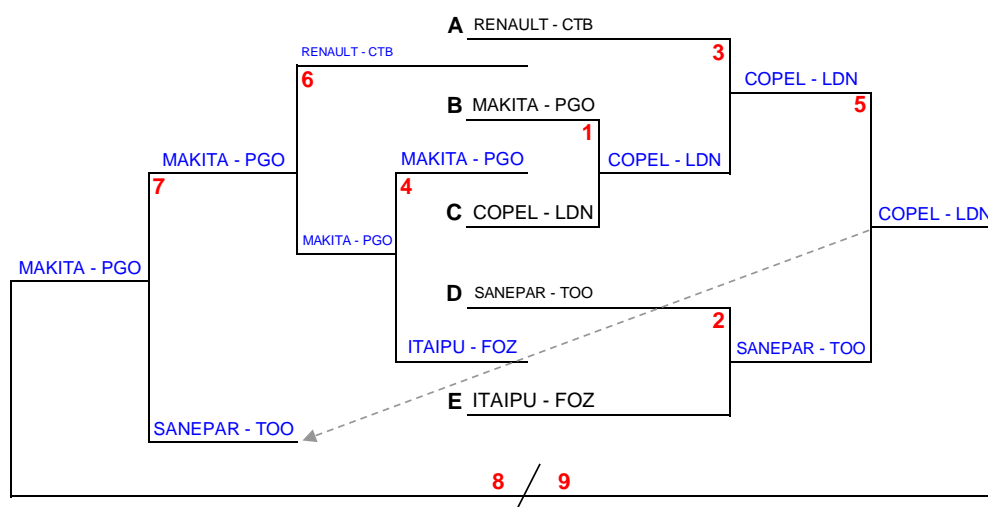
A RENAULT - CTB

3

RENAULT - CTB

6

COPEL - LDN

5

B MAKITA - PGO

1

MAKITA - PGO

MAKITA - PGO

COPEL - LDN

7

4

C COPEL - LDN

COPEL - LDN

MAKITA - PGO

MAKITA - PGO

D SANEPAR - TOO

2

ITAIPU - FOZ

SANEPAR - TOO

E ITAIPU - FOZ

SANEPAR - TOO

8

9